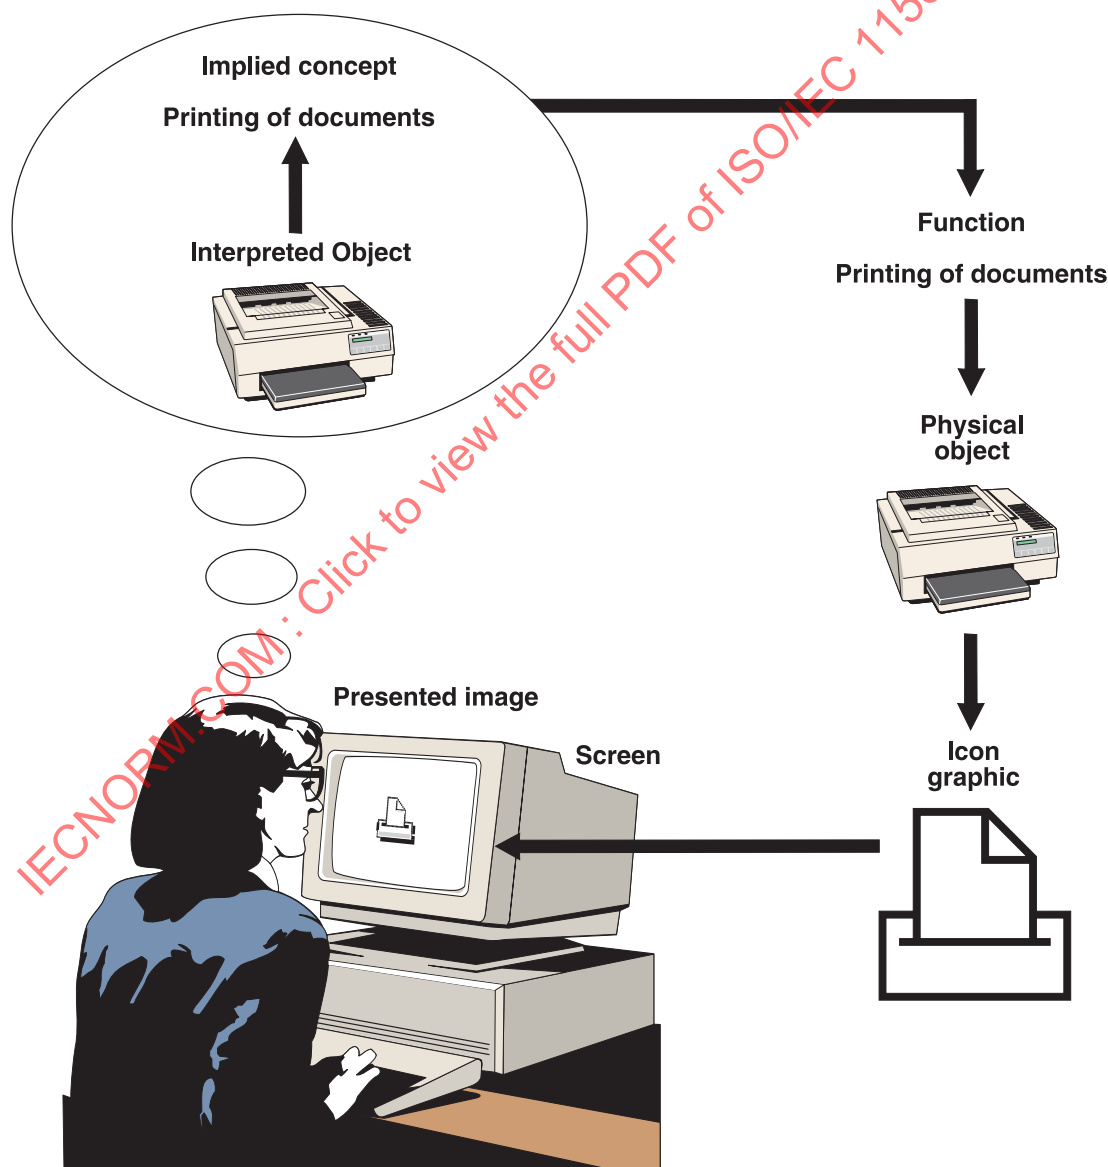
Implied concept

Printing of documents

Interpreted Object

Function

Printing of documents

Physical object

Presented image

Screen

Icon graphic

IECNORM.COM : Click to view the full PDF of ISO/IEC 115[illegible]